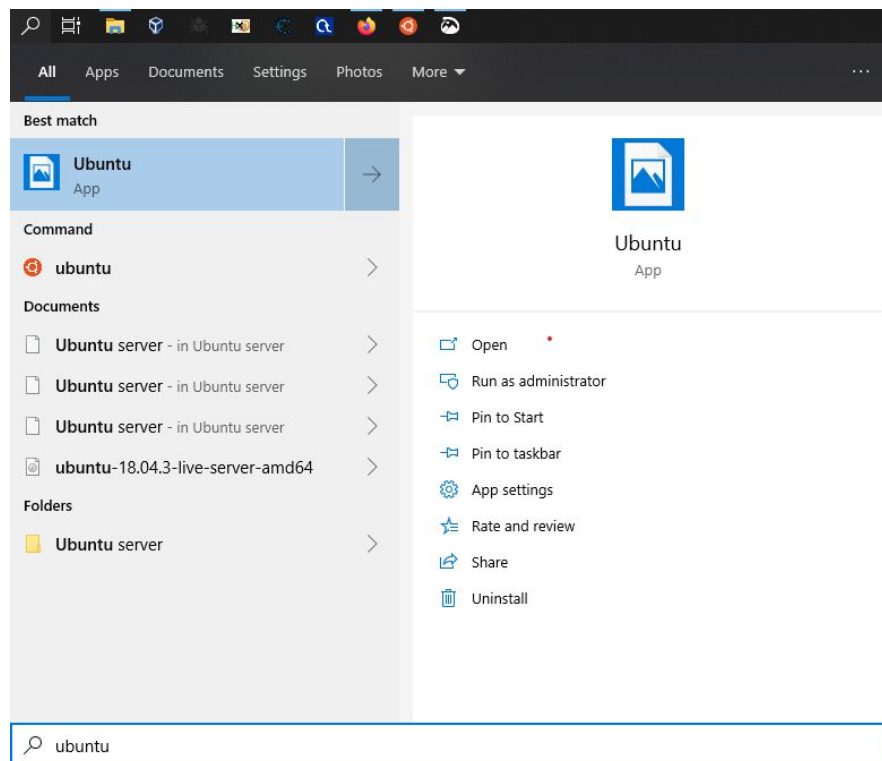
All Apps Documents Settings Photos More ▾ ···

Best match

Ubuntu
App

Command

ubuntu

Documents

Ubuntu server - in Ubuntu server

Ubuntu server - in Ubuntu server

Ubuntu server - in Ubuntu server

ubuntu-18.04.3-live-server-amd64

Folders

Ubuntu server

Ubuntu
App

Open
Run as administrator
Pin to Start
Pin to taskbar
App settings
Rate and review
Share
Uninstall

ubuntu